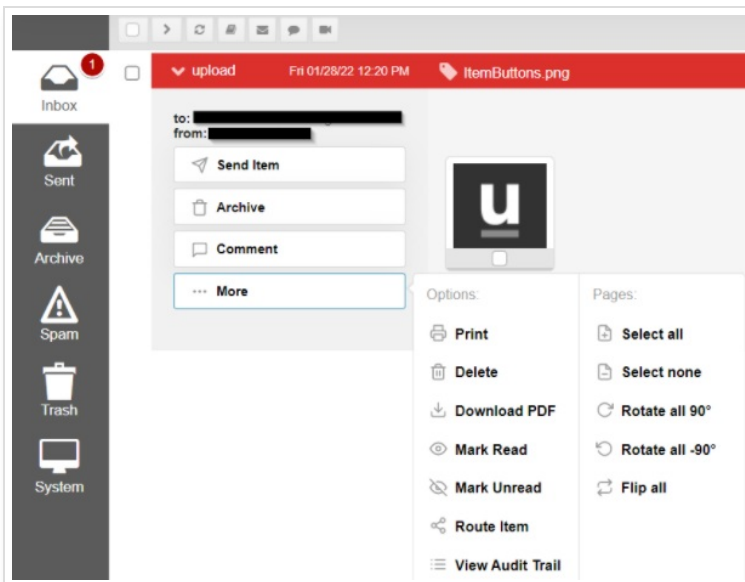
1
Inbox
Sent
Archive
Spam
Trash
System

upload Fri 01/28/22 12:20 PM ItemButtons.png

to:
from:

Send Item
Archive
Comment
More

u

Options:
Print
Delete
Download PDF
Mark Read
Mark Unread
Route Item
View Audit Trail

Pages:
Select all
Select none
Rotate all 90°
Rotate all -90°
Flip all